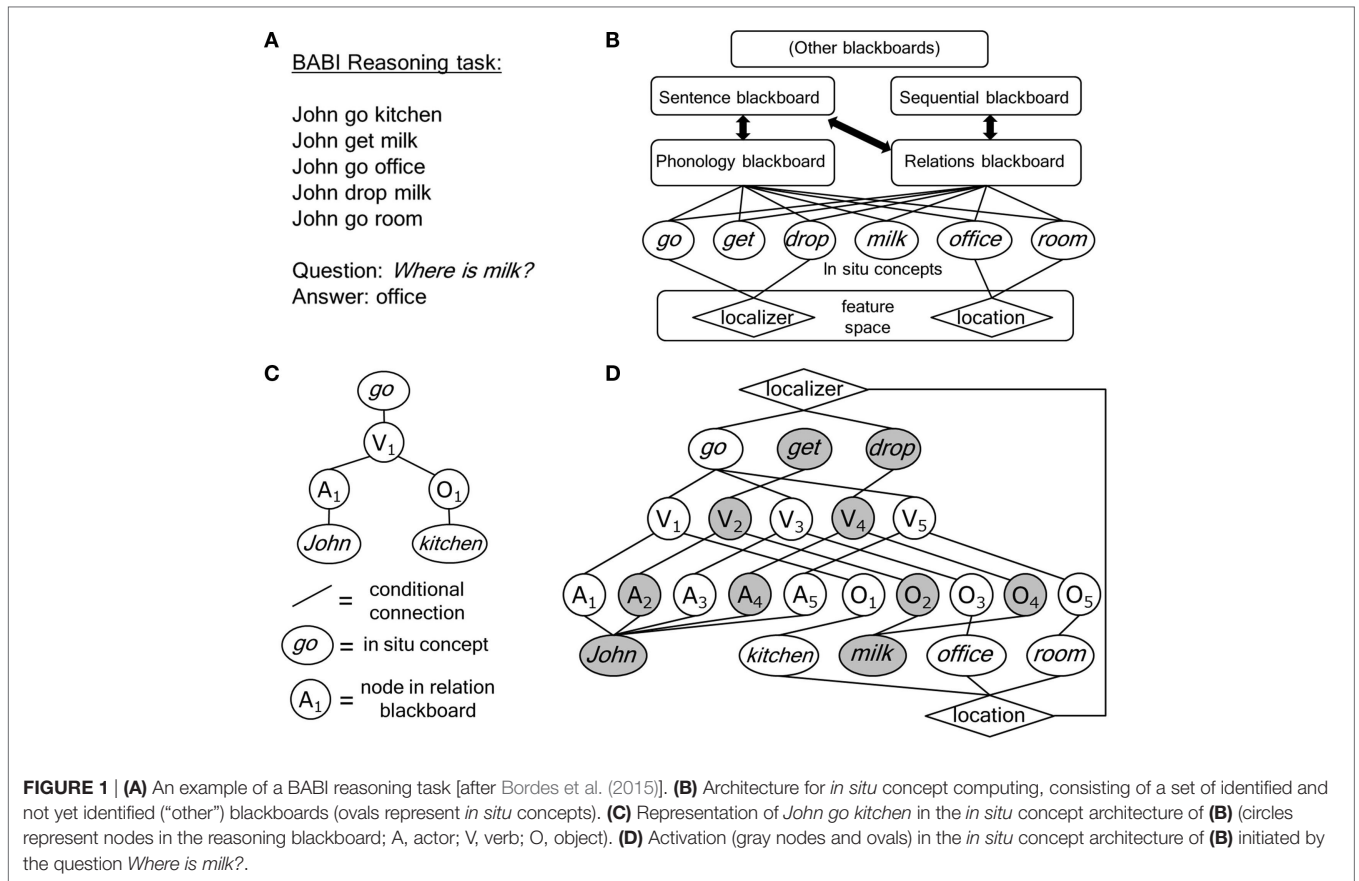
A

BABI Reasoning task:

John go kitchen
John get milk
John go office
John drop milk
John go room

Question: *Where is milk?*
Answer: office

B

(Other blackboards)

Sentence blackboard

Sequential blackboard

Phonology blackboard

Relations blackboard

*go* *get* *drop* *milk* *office* *room*

In situ concepts

localizer

feature space

location

C

*go*

$V_1$

$A_1$ $O_1$

*John* *kitchen*

= conditional connection

*go* = in situ concept

$A_1$ = node in relation blackboard

D

localizer

*go* *get* *drop*

$V_1$ $V_2$ $V_3$ $V_4$ $V_5$

$A_1$ $A_2$ $A_3$ $A_4$ $A_5$ $O_1$ $O_2$ $O_3$ $O_4$ $O_5$

*John* *kitchen* *milk* *office* *room*

location

**FIGURE 1** | **(A)** An example of a BABI reasoning task [after Bordes et al. (2015)]. **(B)** Architecture for *in situ* concept computing, consisting of a set of identified and not yet identified ("other") blackboards (ovals represent *in situ* concepts). **(C)** Representation of *John go kitchen* in the *in situ* concept architecture of **(B)** (circles represent nodes in the reasoning blackboard; A, actor; V, verb; O, object). **(D)** Activation (gray nodes and ovals) in the *in situ* concept architecture of **(B)** initiated by the question *Where is milk?*.